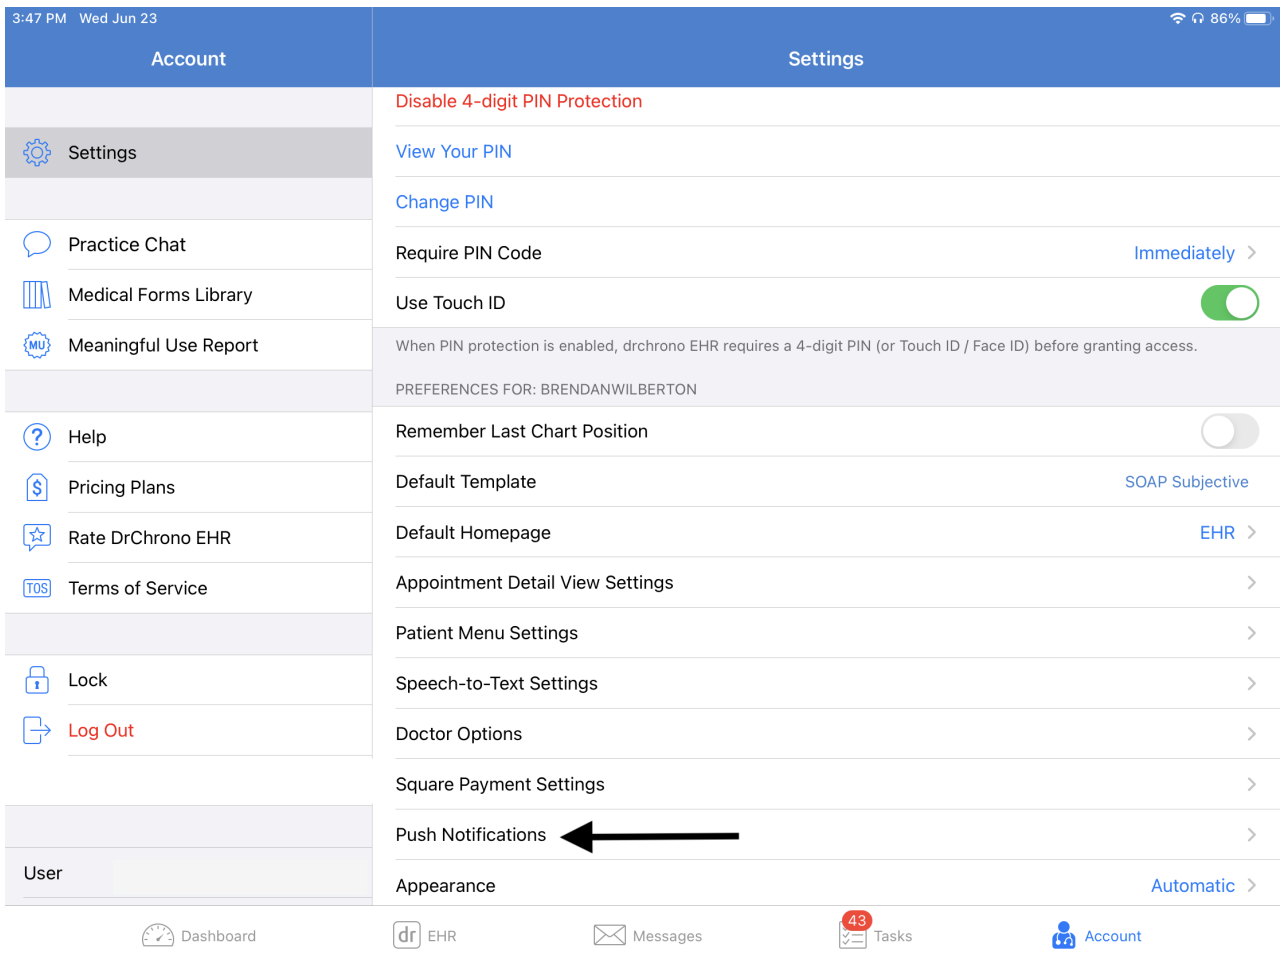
3:47 PM Wed Jun 23

86%

Account

Settings

Practice Chat

Medical Forms Library

MU

Meaningful Use Report

Help

Pricing Plans

Rate DrChrono EHR

TOS

Terms of Service

Lock

Log Out

User

Settings

Disable 4-digit PIN Protection

View Your PIN

Change PIN

Require PIN Code

Immediately

Use Touch ID

When PIN protection is enabled, drchrono EHR requires a 4-digit PIN (or Touch ID / Face ID) before granting access.

PREFERENCES FOR: BRENDANWILBERTON

Remember Last Chart Position

Default Template

SOAP Subjective

Default Homepage

EHR

Appointment Detail View Settings

Patient Menu Settings

Speech-to-Text Settings

Doctor Options

Square Payment Settings

Push Notifications

Appearance

Automatic

Dashboard

dr EHR

Messages

43

Tasks

Account